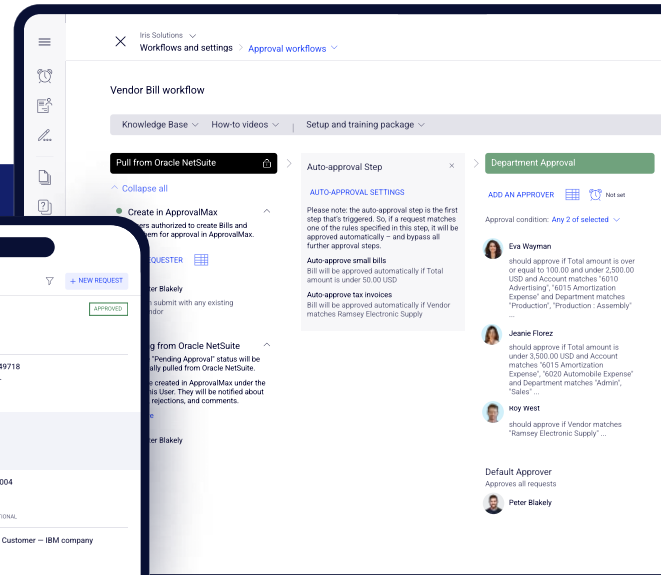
Iris Solutions
Workflows and settings > Approval workflows

Vendor Bill workflow

Knowledge Base | How-to videos | Setup and training package

Pull from Oracle NetSuite

Collapse all

Create in ApprovalMax

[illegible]ers authorized to create Bills and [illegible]em for approval in ApprovalMax.

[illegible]EQUESTER

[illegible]er Blakely

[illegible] submit with any existing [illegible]ndor

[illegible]ing from Oracle NetSuite

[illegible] "Pending Approval" status will be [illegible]ally pulled from Oracle NetSuite.

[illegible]e created in ApprovalMax under the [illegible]his User. They will be notified about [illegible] rejections, and comments.

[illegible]er Blakely

Auto-approval Step

AUTO-APPROVAL SETTINGS

Please note: the auto-approval step is the first step that's triggered. So, if a request matches one of the rules specified in this step, it will be approved automatically – and bypass all further approval steps.

Auto-approve small bills
Bill will be approved automatically if Total amount is under 50.00 USD

Auto-approve tax invoices
Bill will be approved automatically if Vendor matches Ramsey Electronic Supply

Department Approval

ADD AN APPROVER Not set

Approval condition: Any 2 of selected

Eva Wayman
should approve if Total amount is less or equal to 100.00 and under 2,500.00 USD and Account matches "6010 Advertising", "6015 Amortization Expense" and Department matches "Production", "Production : Assembly" ...

Jeanie Florez
should approve if Total amount is under 3,500.00 USD and Account matches "6015 Amortization Expense", "6020 Automobile Expense" and Department matches "Admin", "Sales" ...

Roy West
should approve if Vendor matches "Ramsey Electronic Supply" ...

Default Approver
Approves all requests

Peter Blakely

+ NEW REQUEST
APPROVED
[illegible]49718
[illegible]004
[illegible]IONAL
Customer — IBM company